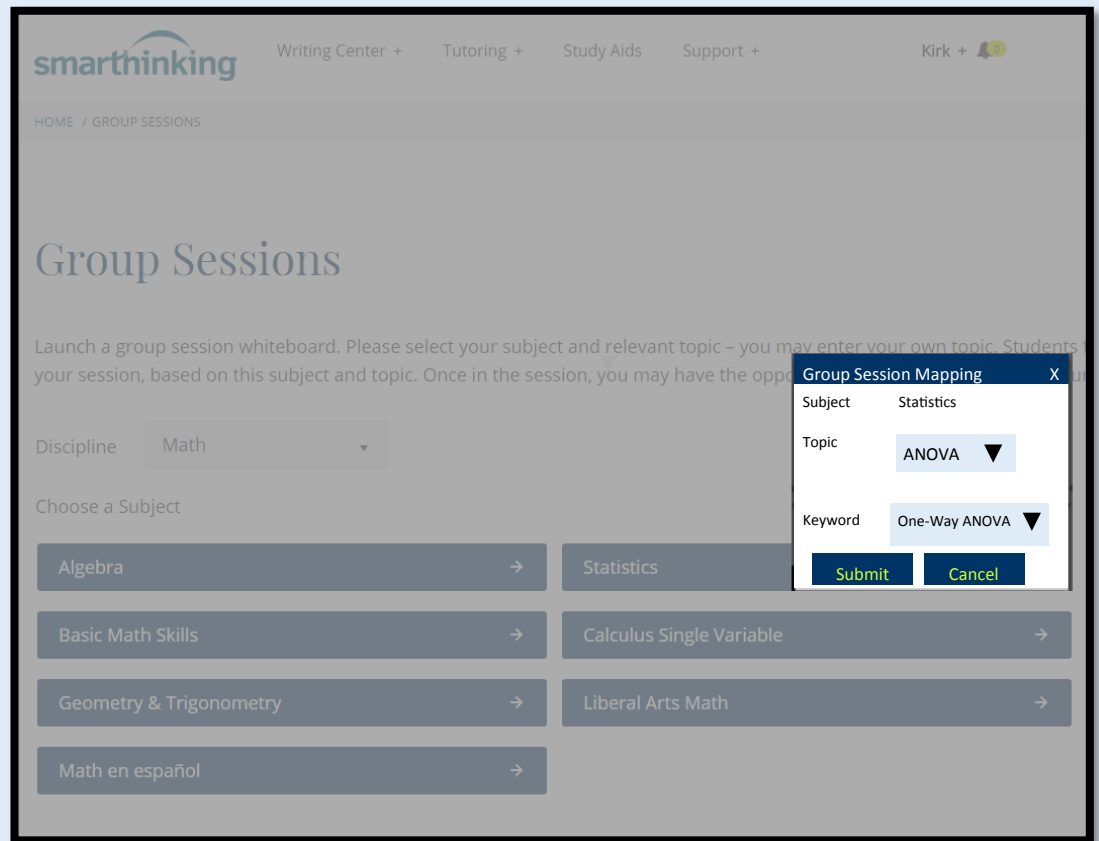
smarthinking

Writing Center + Tutoring + Study Aids Support +

Kirk + 0

HOME / GROUP SESSIONS

Group Sessions

Launch a group session whiteboard. Please select your subject and relevant topic – you may enter your own topic. Students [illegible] your session, based on this subject and topic. Once in the session, you may have the oppo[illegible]

Discipline Math

Choose a Subject

Algebra

Statistics

Basic Math Skills

Calculus Single Variable

Geometry & Trigonometry

Liberal Arts Math

Math en español

Group Session Mapping X

Subject Statistics

Topic ANOVA

Keyword One-Way ANOVA

Submit Cancel